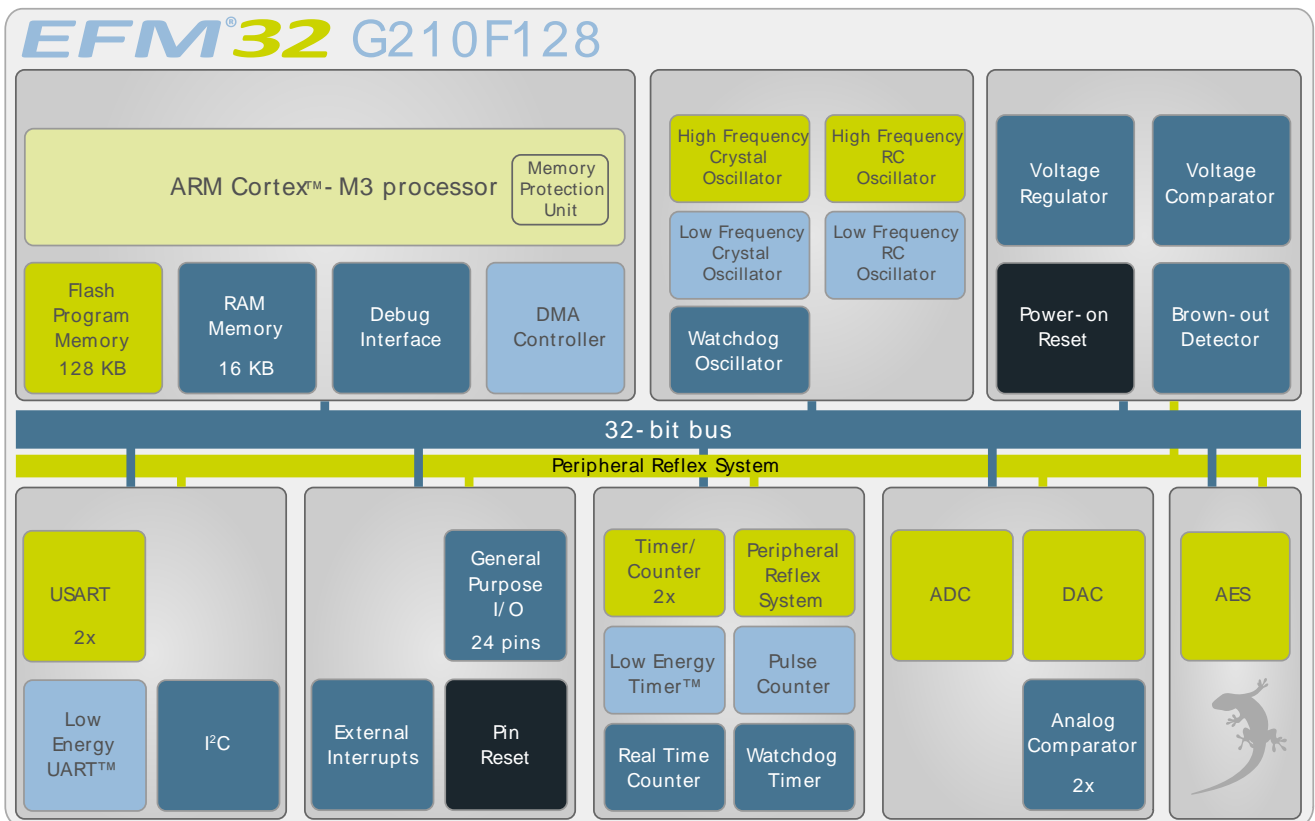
EFM®32 G210F128

ARM Cortex™- M3 processor

Memory Protection Unit

Flash Program Memory 128 KB

RAM Memory 16 KB

Debug Interface

DMA Controller

High Frequency Crystal Oscillator

High Frequency RC Oscillator

Low Frequency Crystal Oscillator

Low Frequency RC Oscillator

Watchdog Oscillator

Voltage Regulator

Voltage Comparator

Power- on Reset

Brown- out Detector

32- bit bus

Peripheral Reflex System

USART 2x

Low Energy UART™

I$^2$C

General Purpose I/O 24 pins

External Interrupts

Pin Reset

Timer/ Counter 2x

Peripheral Reflex System

Low Energy Timer™

Pulse Counter

Real Time Counter

Watchdog Timer

ADC

DAC

Analog Comparator 2x

AES